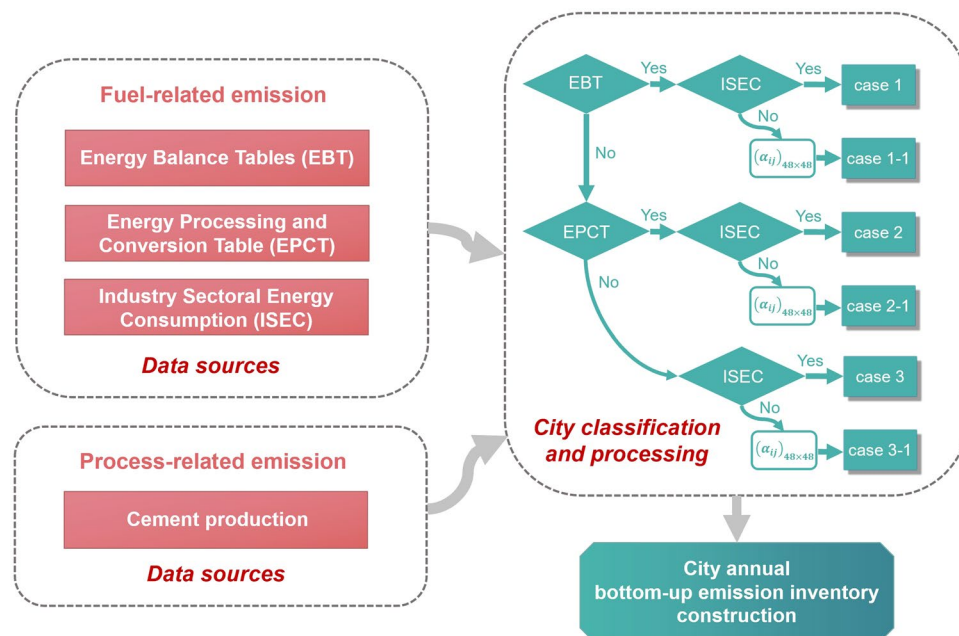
Fuel-related emission

Energy Balance Tables (EBT)

Energy Processing and Conversion Table (EPCT)

Industry Sectoral Energy Consumption (ISEC)

Data sources

Process-related emission

Cement production

Data sources

EBT

Yes

ISEC

Yes

case 1

No

$(\alpha_{ij})_{48\times48}$

case 1-1

No

EPCT

Yes

ISEC

Yes

case 2

No

$(\alpha_{ij})_{48\times48}$

case 2-1

No

ISEC

Yes

case 3

No

$(\alpha_{ij})_{48\times48}$

case 3-1

City classification and processing

City annual bottom-up emission inventory construction